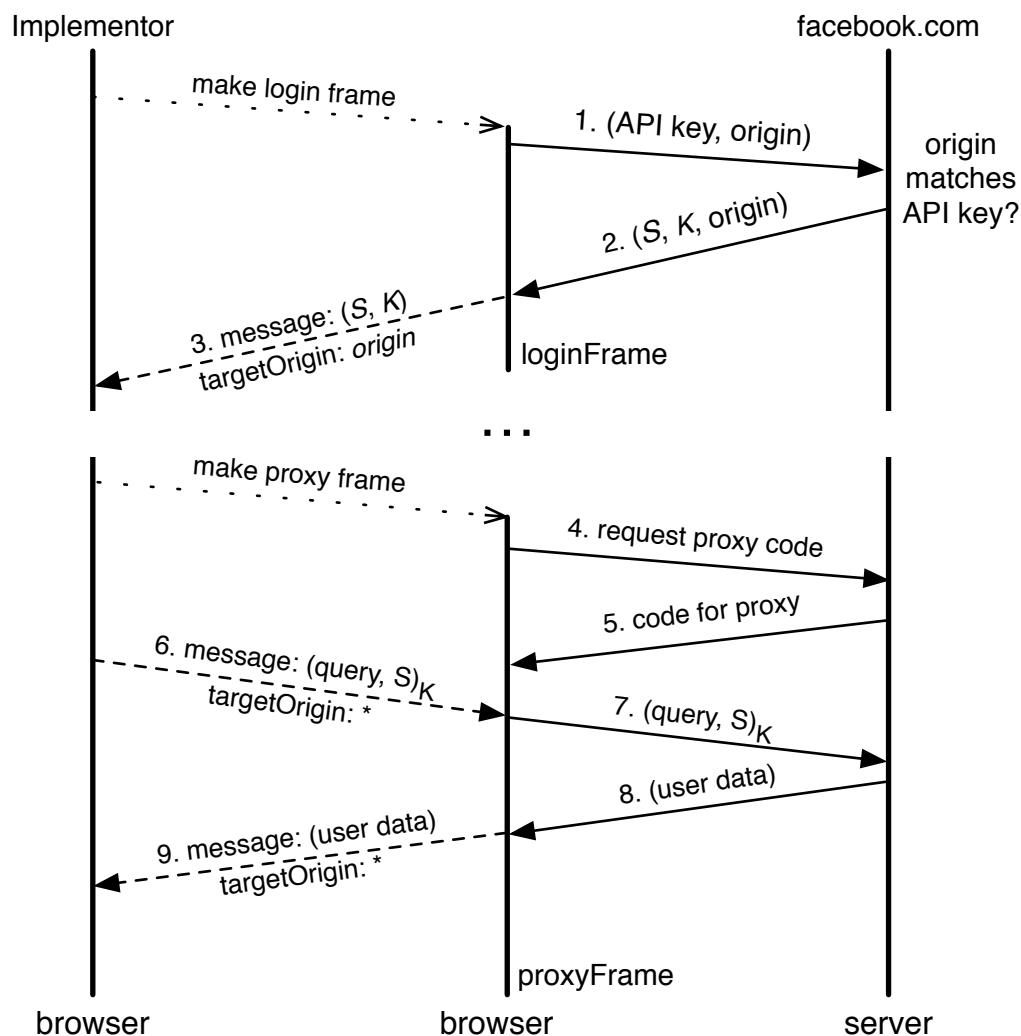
Implementor

facebook.com

make login frame

1. (API key, origin)

origin matches API key?

2. ($S$, K, origin)

3. message: ($S$, K)
targetOrigin: origin

loginFrame

. . .

make proxy frame

4. request proxy code

5. code for proxy

6. message: $(\text{query}, S)_K$
targetOrigin: *

7. $(\text{query}, S)_K$

8. (user data)

9. message: (user data)
targetOrigin: *

proxyFrame

browser

browser

server